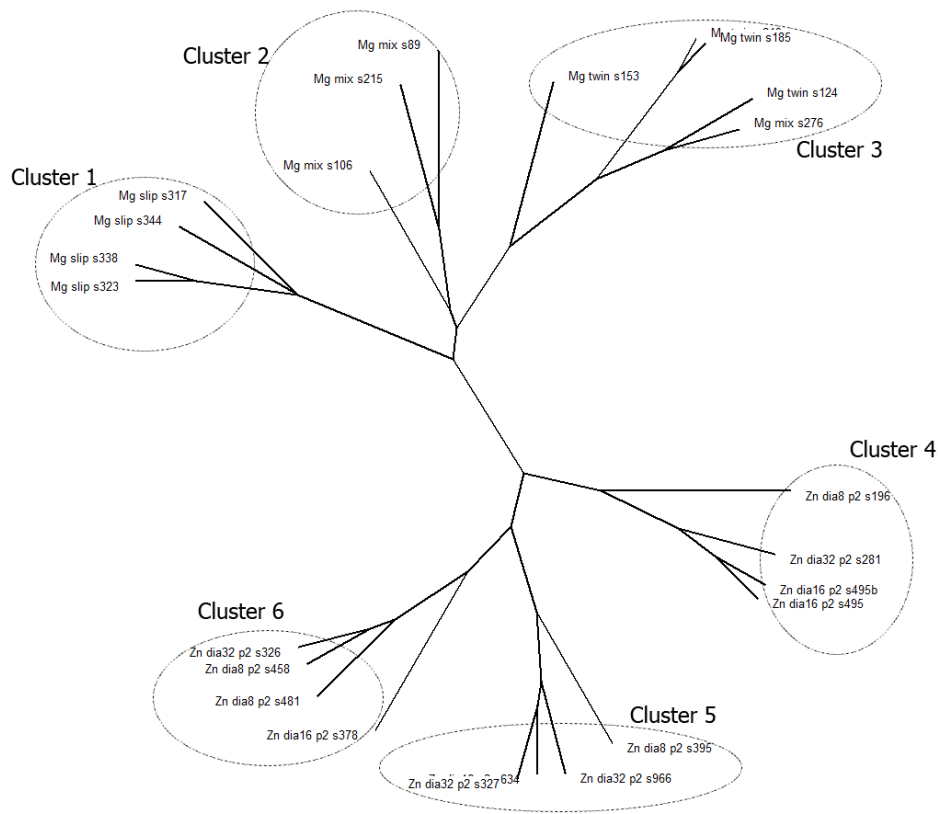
Cluster 2

Mg mix s89

Mg mix s215

Mg mix s106

Mg twin s185

Mg twin s153

Mg twin s124

Mg mix s276

Cluster 3

Cluster 1

Mg slip s317

Mg slip s344

Mg slip s338

Mg slip s323

Cluster 4

Zn dia8 p2 s196

Zn dia32 p2 s281

Zn dia16 p2 s495b

Zn dia16 p2 s495

Cluster 6

Zn dia32 p2 s326

Zn dia8 p2 s458

Zn dia8 p2 s481

Zn dia16 p2 s378

Cluster 5

Zn dia8 p2 s395

Zn dia32 p2 s327

634

Zn dia32 p2 s966